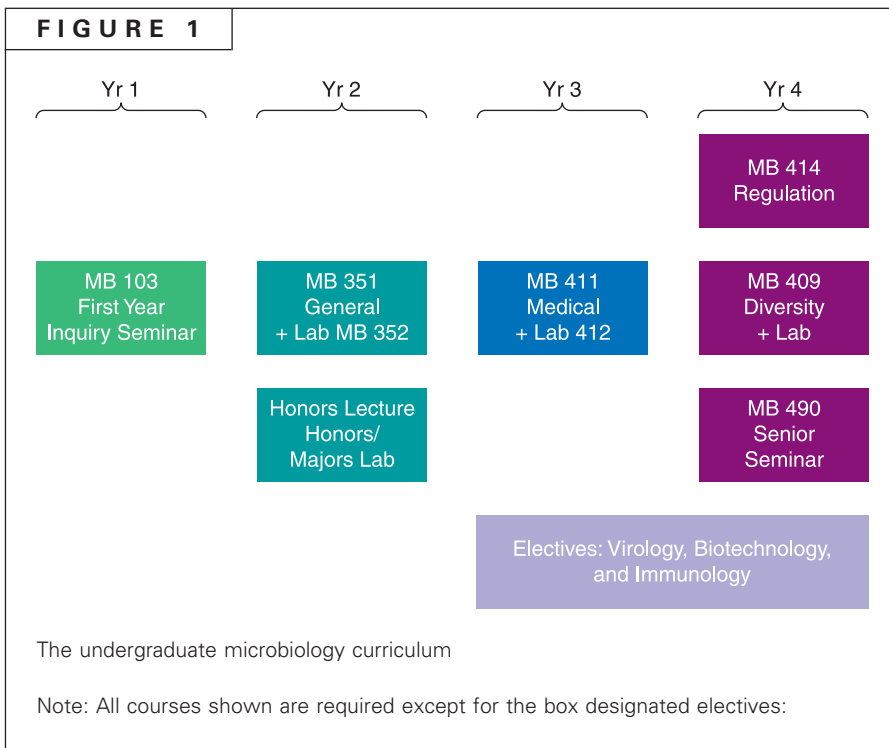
FIGURE 1

Yr 1

Yr 2

Yr 3

Yr 4

MB 414
Regulation

MB 103
First Year
Inquiry Seminar

MB 351
General
+ Lab MB 352

MB 411
Medical
+ Lab 412

MB 409
Diversity
+ Lab

Honors Lecture
Honors/
Majors Lab

MB 490
Senior
Seminar

Electives: Virology, Biotechnology, and Immunology

The undergraduate microbiology curriculum

Note: All courses shown are required except for the box designated electives: